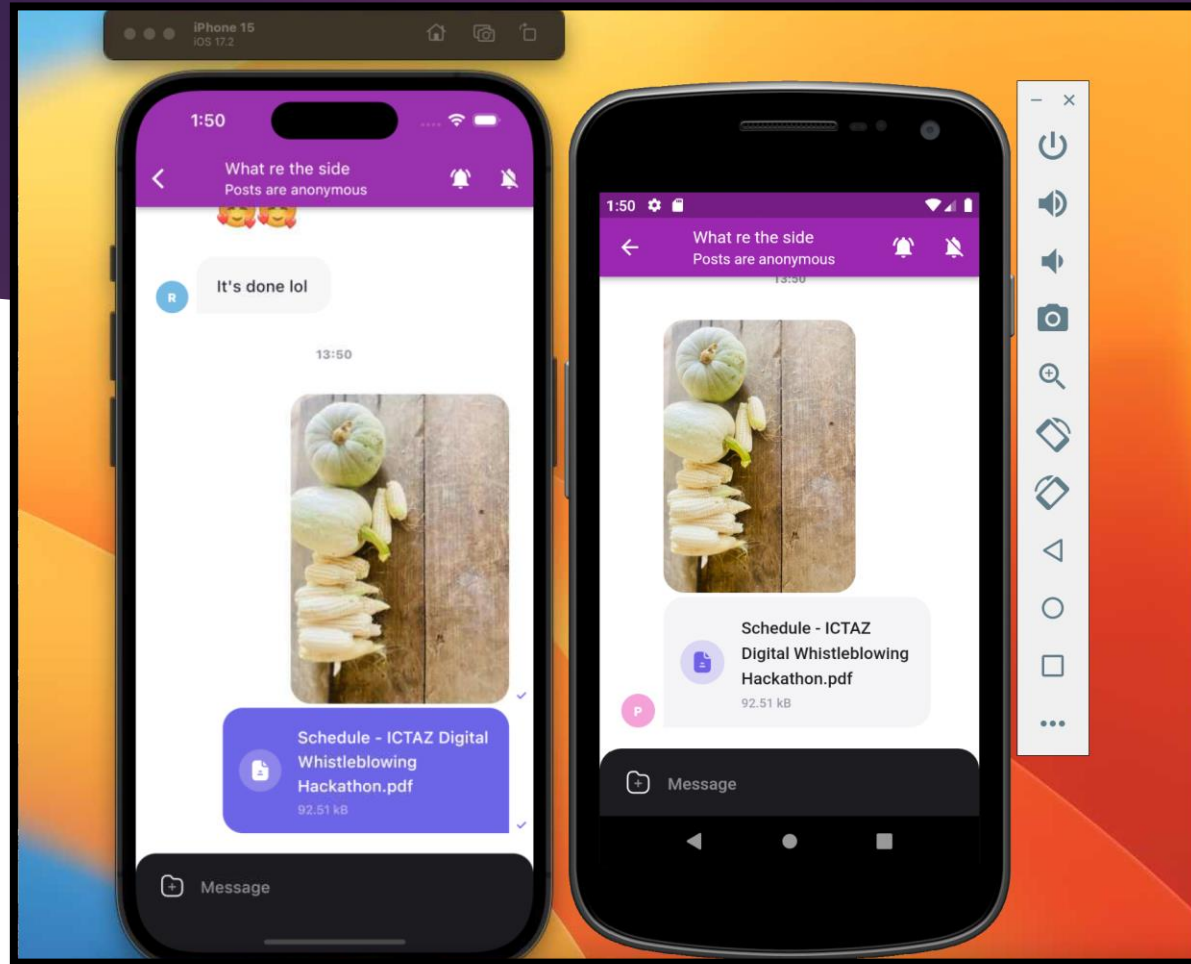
iPhone 15
iOS 17.2

1:50

What re the side
Posts are anonymous

R
It's done lol

13:50

Schedule - ICTAZ Digital Whistleblowing Hackathon.pdf
92.51 kB

Message

1:50

What re the side
Posts are anonymous

13:50

Schedule - ICTAZ Digital Whistleblowing Hackathon.pdf
92.51 kB

P

Message